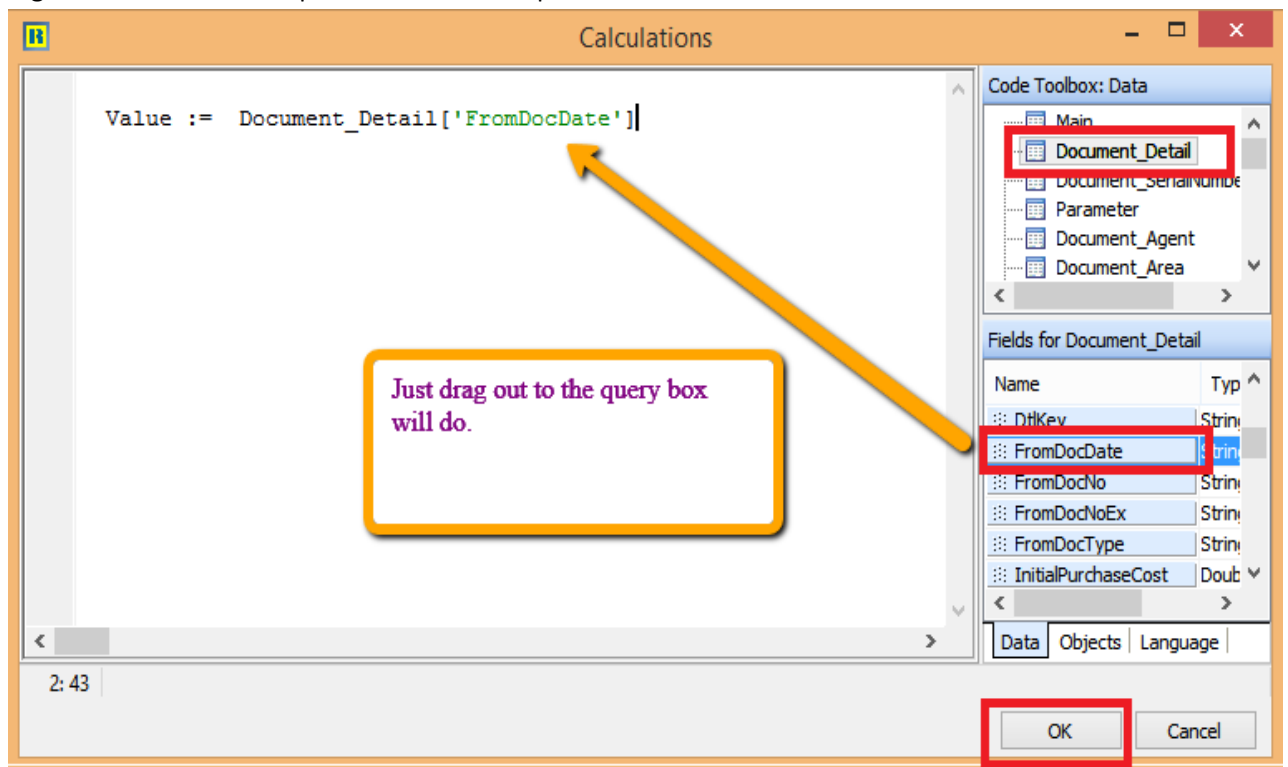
Calculations

Value := Document_Detail['FromDocDate']

Code Toolbox: Data

Main
Document_Detail
Document_SerialNumbe
Parameter
Document_Agent
Document_Area

Fields for Document_Detail

| Name | Typ |
|---|---|
| DtlKey | Strin |
| FromDocDate | Strin |
| FromDocNo | Strin |
| FromDocNoEx | Strin |
| FromDocType | Strin |
| InitialPurchaseCost | Doub |

Data Objects Language

Just drag out to the query box will do.

2: 43

OK Cancel